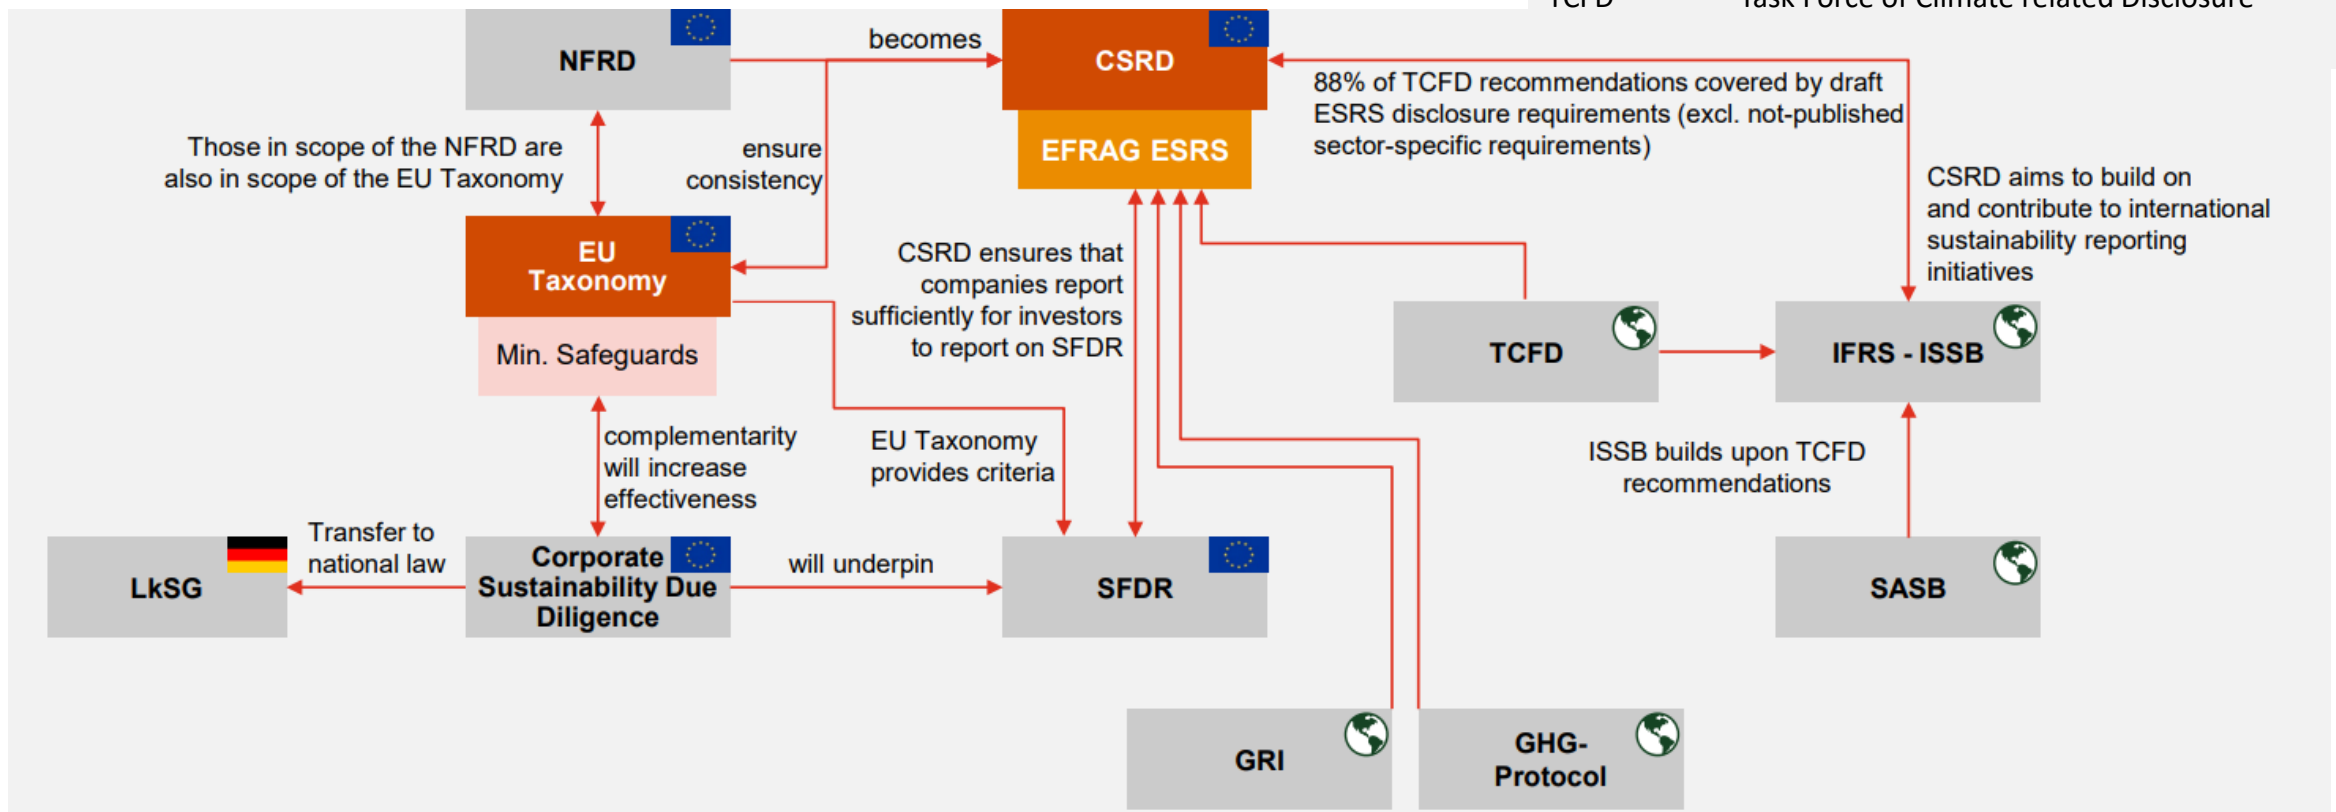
TCFD Task Force of Climate-related Disclosure

NFRD

becomes

CSRD

EFRAG ESRS

88% of TCFD recommendations covered by draft ESRS disclosure requirements (excl. not-published sector-specific requirements)

Those in scope of the NFRD are also in scope of the EU Taxonomy

ensure consistency

CSRD aims to build on and contribute to international sustainability reporting initiatives

EU Taxonomy

Min. Safeguards

CSRD ensures that companies report sufficiently for investors to report on SFDR

TCFD

IFRS - ISSB

complementarity will increase effectiveness

EU Taxonomy provides criteria

ISSB builds upon TCFD recommendations

LkSG

Transfer to national law

Corporate Sustainability Due Diligence

will underpin

SFDR

SASB

GRI

GHG-Protocol